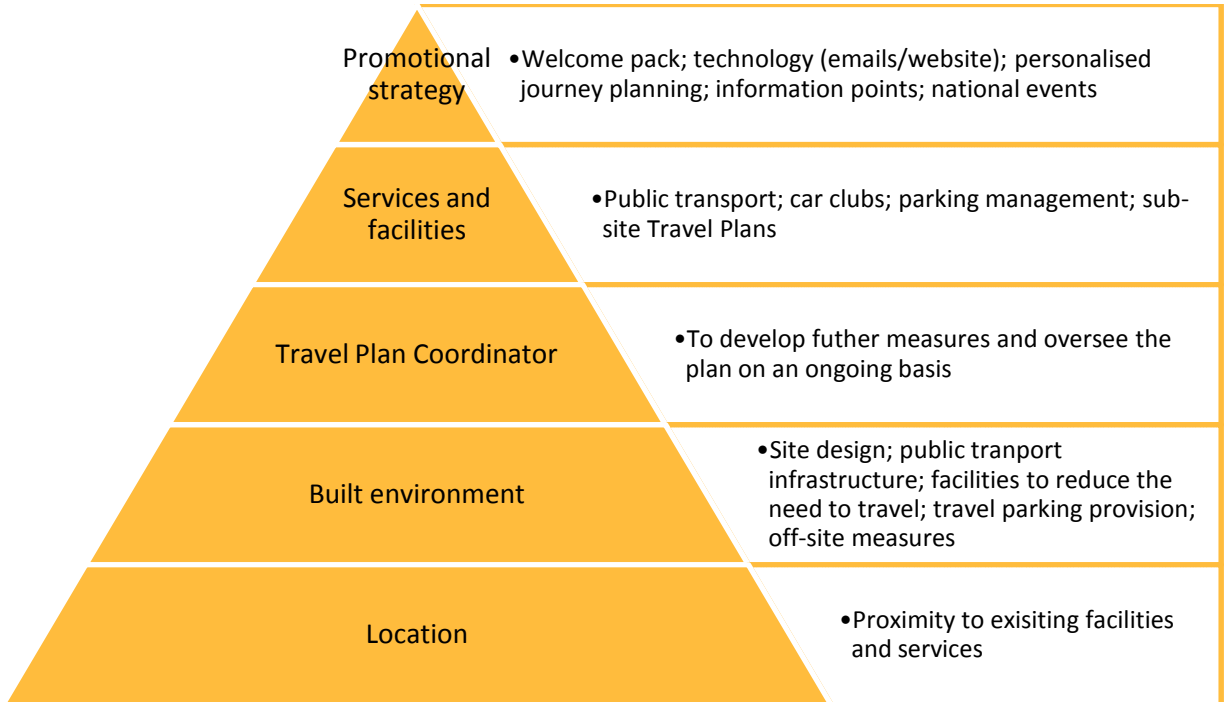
Promotional strategy

•Welcome pack; technology (emails/website); personalised journey planning; information points; national events

Services and facilities

•Public transport; car clubs; parking management; sub-site Travel Plans

Travel Plan Coordinator

•To develop futher measures and oversee the plan on an ongoing basis

Built environment

•Site design; public tranport infrastructure; facilities to reduce the need to travel; travel parking provision; off-site measures

Location

•Proximity to exisiting facilities and services